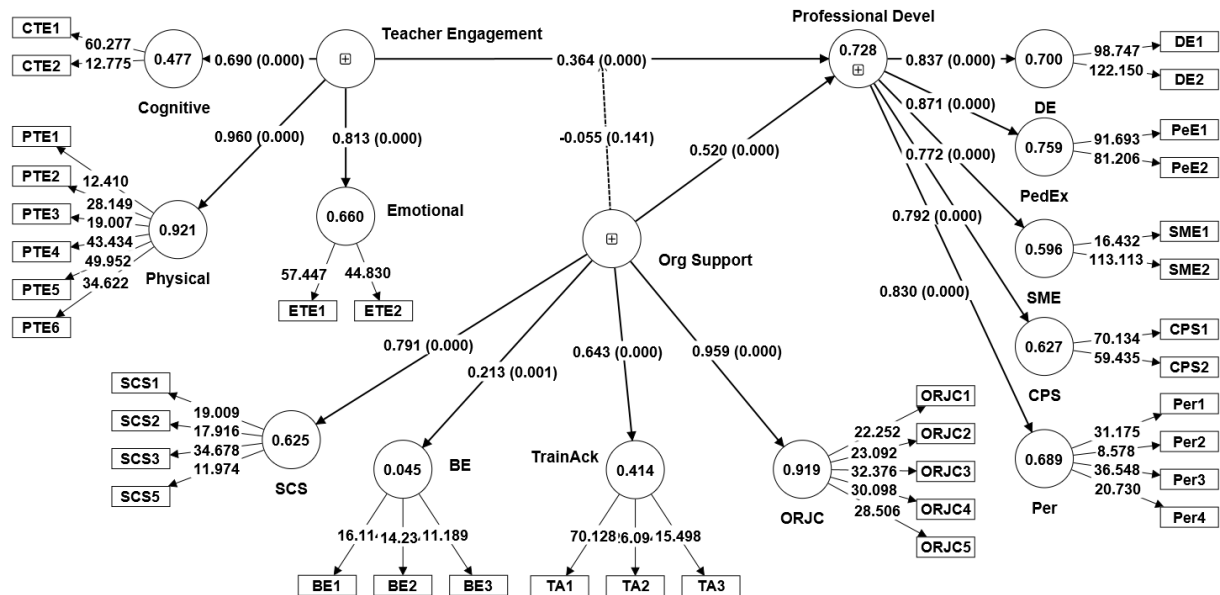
CTE1
CTE2
60.277
12.775
0.477
0.690 (0.000)
Cognitive
Teacher Engagement
0.364 (0.000)
Professional Devel
0.728
0.837 (0.000)
0.700
98.747
122.150
DE1
DE2
DE
0.871 (0.000)
0.759
91.693
81.206
PeE1
PeE2
PedEx
0.772 (0.000)
0.792 (0.000)
0.596
16.432
113.113
SME1
SME2
SME
0.830 (0.000)
0.627
70.134
59.435
CPS1
CPS2
CPS
0.689
31.175
8.578
36.548
20.730
Per1
Per2
Per3
Per4
Per
PTE1
PTE2
PTE3
PTE4
PTE5
PTE6
12.410
28.149
19.007
43.434
49.952
34.622
0.921
Physical
0.960 (0.000)
0.813 (0.000)
0.660
Emotional
57.447
44.830
ETE1
ETE2
-0.055 (0.141)
0.520 (0.000)
Org Support
0.791 (0.000)
0.213 (0.001)
0.643 (0.000)
0.959 (0.000)
SCS1
SCS2
SCS3
SCS5
19.009
17.916
34.678
11.974
0.625
SCS
0.045
BE
16.11
14.23
11.189
BE1
BE2
BE3
TrainAck
0.414
70.128
6.09
15.498
TA1
TA2
TA3
0.919
ORJC
22.252
23.092
32.376
30.098
28.506
ORJC1
ORJC2
ORJC3
ORJC4
ORJC5